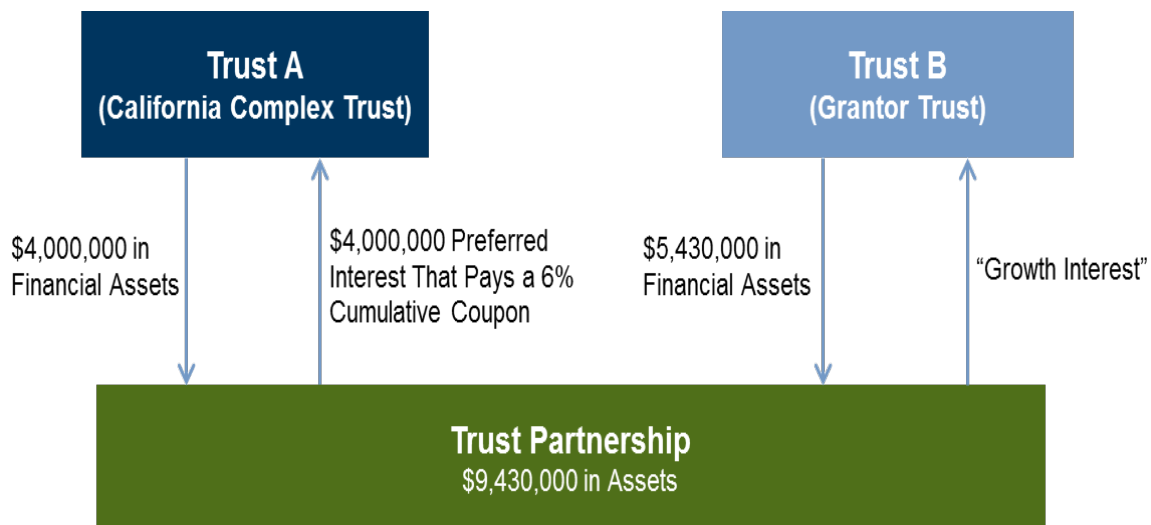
Trust A
(California Complex Trust)

Trust B
(Grantor Trust)

\$4,000,000 in Financial Assets

\$4,000,000 Preferred Interest That Pays a 6% Cumulative Coupon

\$5,430,000 in Financial Assets

“Growth Interest”

Trust Partnership
\$9,430,000 in Assets